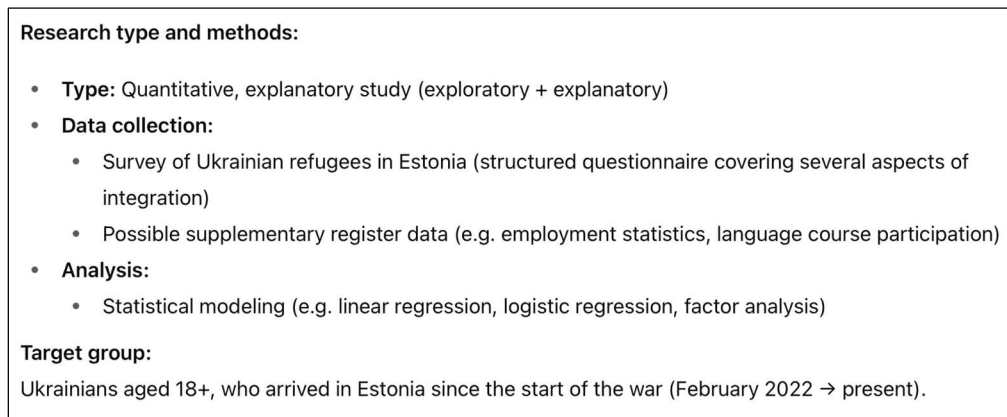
Research type and methods:

- **Type:** Quantitative, explanatory study (exploratory + explanatory)
- **Data collection:**
  - Survey of Ukrainian refugees in Estonia (structured questionnaire covering several aspects of integration)
  - Possible supplementary register data (e.g. employment statistics, language course participation)
- **Analysis:**
  - Statistical modeling (e.g. linear regression, logistic regression, factor analysis)

Target group:

Ukrainians aged 18+, who arrived in Estonia since the start of the war (February 2022 → present).